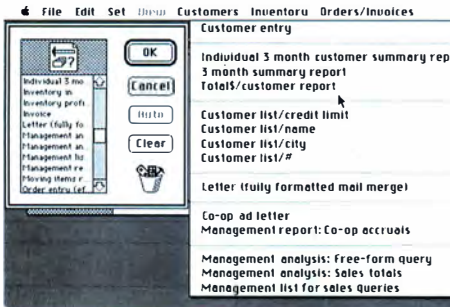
File Edit Set View Customers Inventory Orders/Invoices

OK

Cancel

Auto

Clear

Individual 3 mo
Inventory in
Inventory profi
Invoice
Letter (fully fo
Management an
Management an
Management an
Management lis
Management re
Moving items r
Order entry (ef

Customer entry

Individual 3 month customer summary rep
3 month summary report
Total$/customer report

Customer list/credit limit
Customer list/name
Customer list/city
Customer list/#

Letter (fully formatted mail merge)

Co-op ad letter
Management report: Co-op accruals

Management analysis: Free-form query
Management analysis: Sales totals
Management list for sales queries